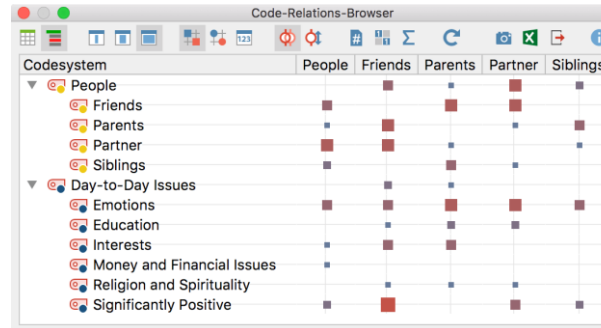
Code-Relations-Browser

| Codesystem | People | Friends | Parents | Partner | Siblings |
|---|---|---|---|---|---|
| People | | | | | |
| Friends | | | | | |
| Parents | | | | | |
| Partner | | | | | |
| Siblings | | | | | |
| Day-to-Day Issues | | | | | |
| Emotions | | | | | |
| Education | | | | | |
| Interests | | | | | |
| Money and Financial Issues | | | | | |
| Religion and Spirituality | | | | | |
| Significantly Positive | | | | | |